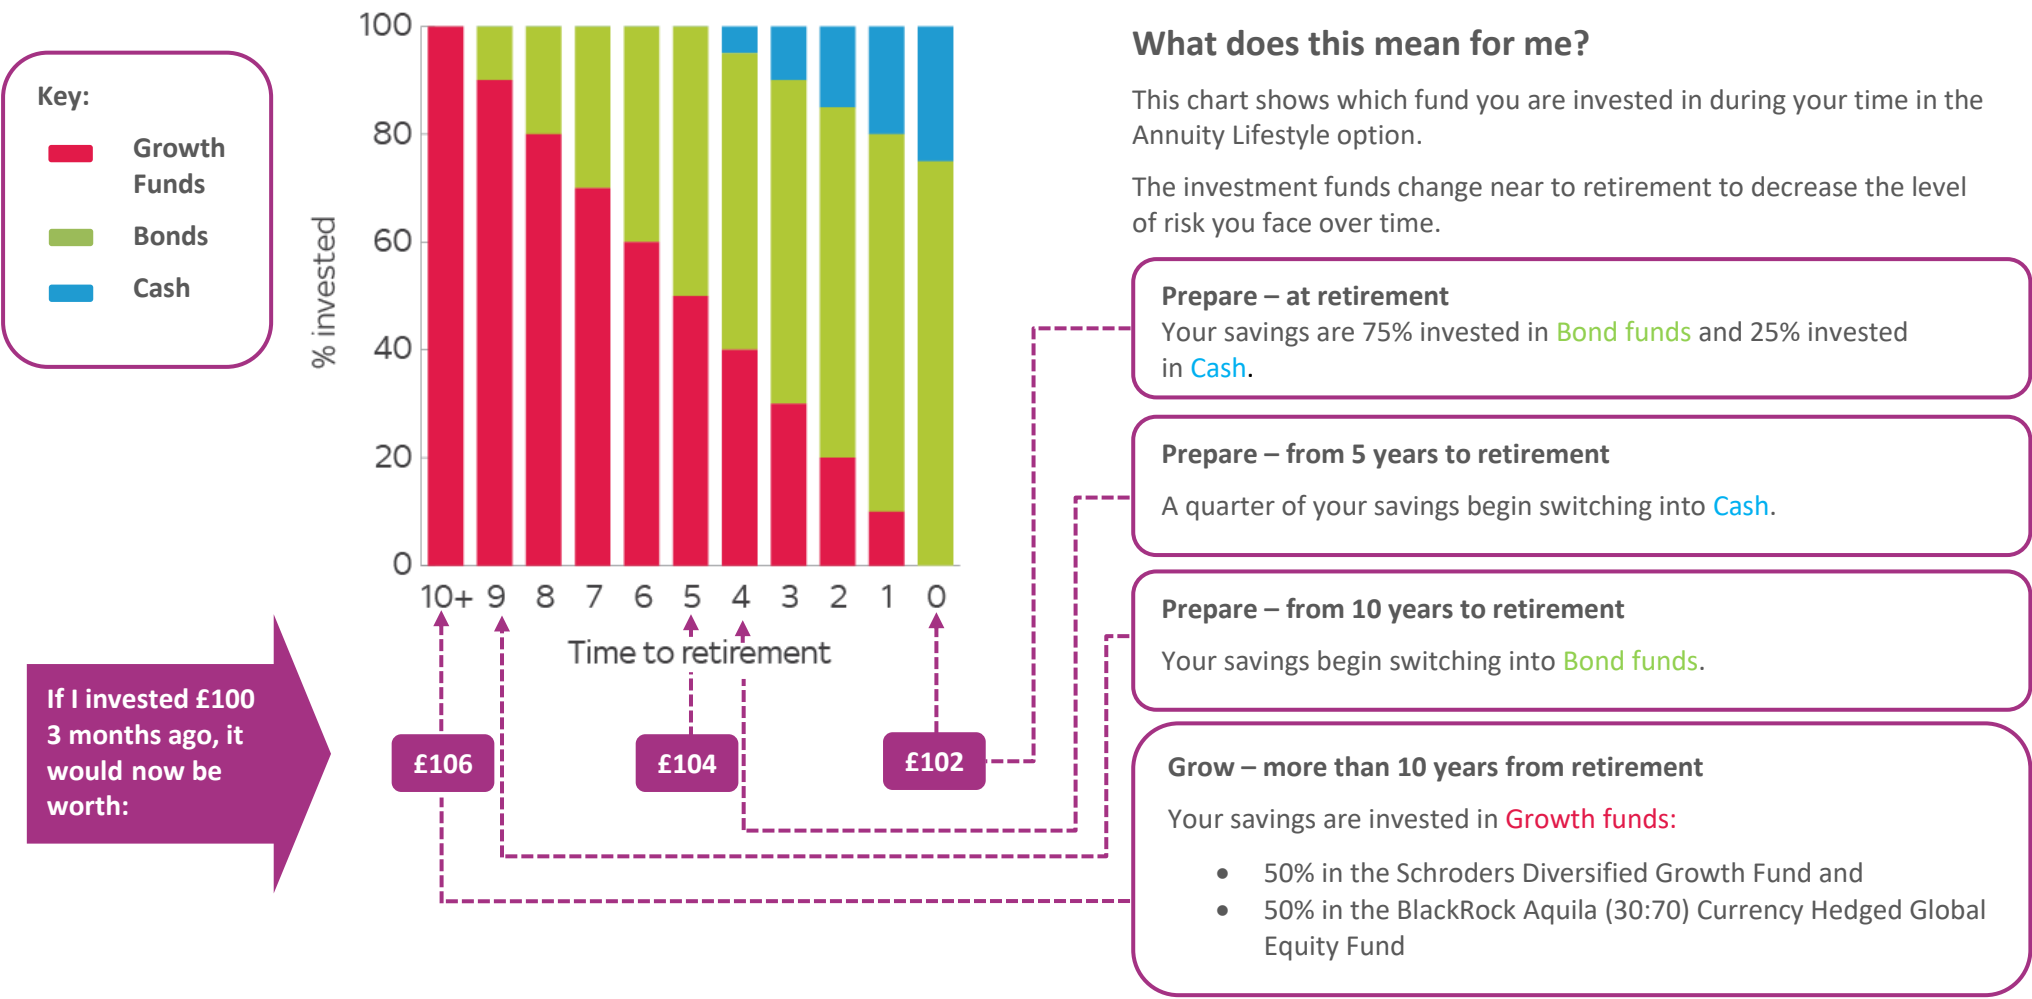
Key:

Growth Funds

Bonds

Cash

100
80
60
40
20
0

% invested

10+ 9 8 7 6 5 4 3 2 1 0

Time to retirement

If I invested £100 3 months ago, it would now be worth:

£106

£104

£102

What does this mean for me?

This chart shows which fund you are invested in during your time in the Annuity Lifestyle option.

The investment funds change near to retirement to decrease the level of risk you face over time.

Prepare – at retirement
Your savings are 75% invested in Bond funds and 25% invested in Cash.

Prepare – from 5 years to retirement

A quarter of your savings begin switching into Cash.

Prepare – from 10 years to retirement

Your savings begin switching into Bond funds.

Grow – more than 10 years from retirement

Your savings are invested in Growth funds:

• 50% in the Schroders Diversified Growth Fund and
• 50% in the BlackRock Aquila (30:70) Currency Hedged Global Equity Fund